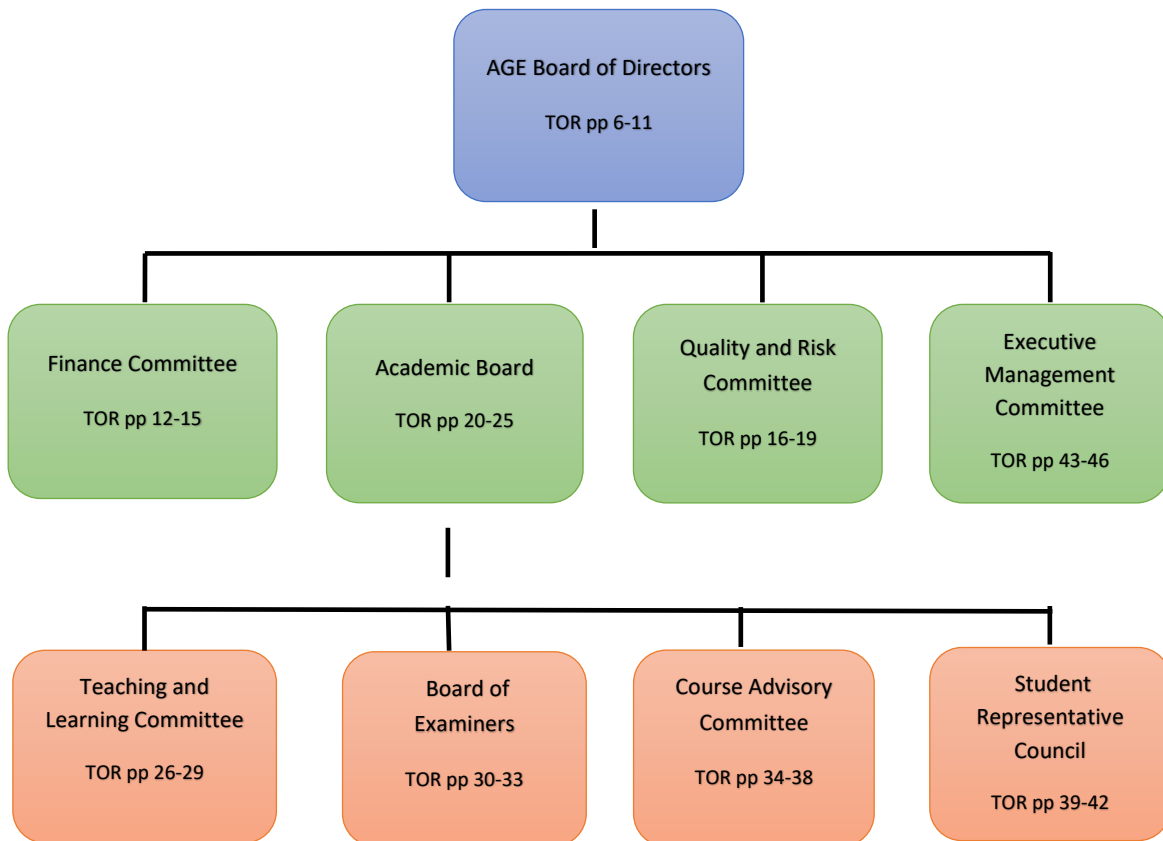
AGE Board of Directors
TOR pp 6-11

Finance Committee
TOR pp 12-15

Academic Board
TOR pp 20-25

Quality and Risk Committee
TOR pp 16-19

Executive Management Committee
TOR pp 43-46

Teaching and Learning Committee
TOR pp 26-29

Board of Examiners
TOR pp 30-33

Course Advisory Committee
TOR pp 34-38

Student Representative Council
TOR pp 39-42